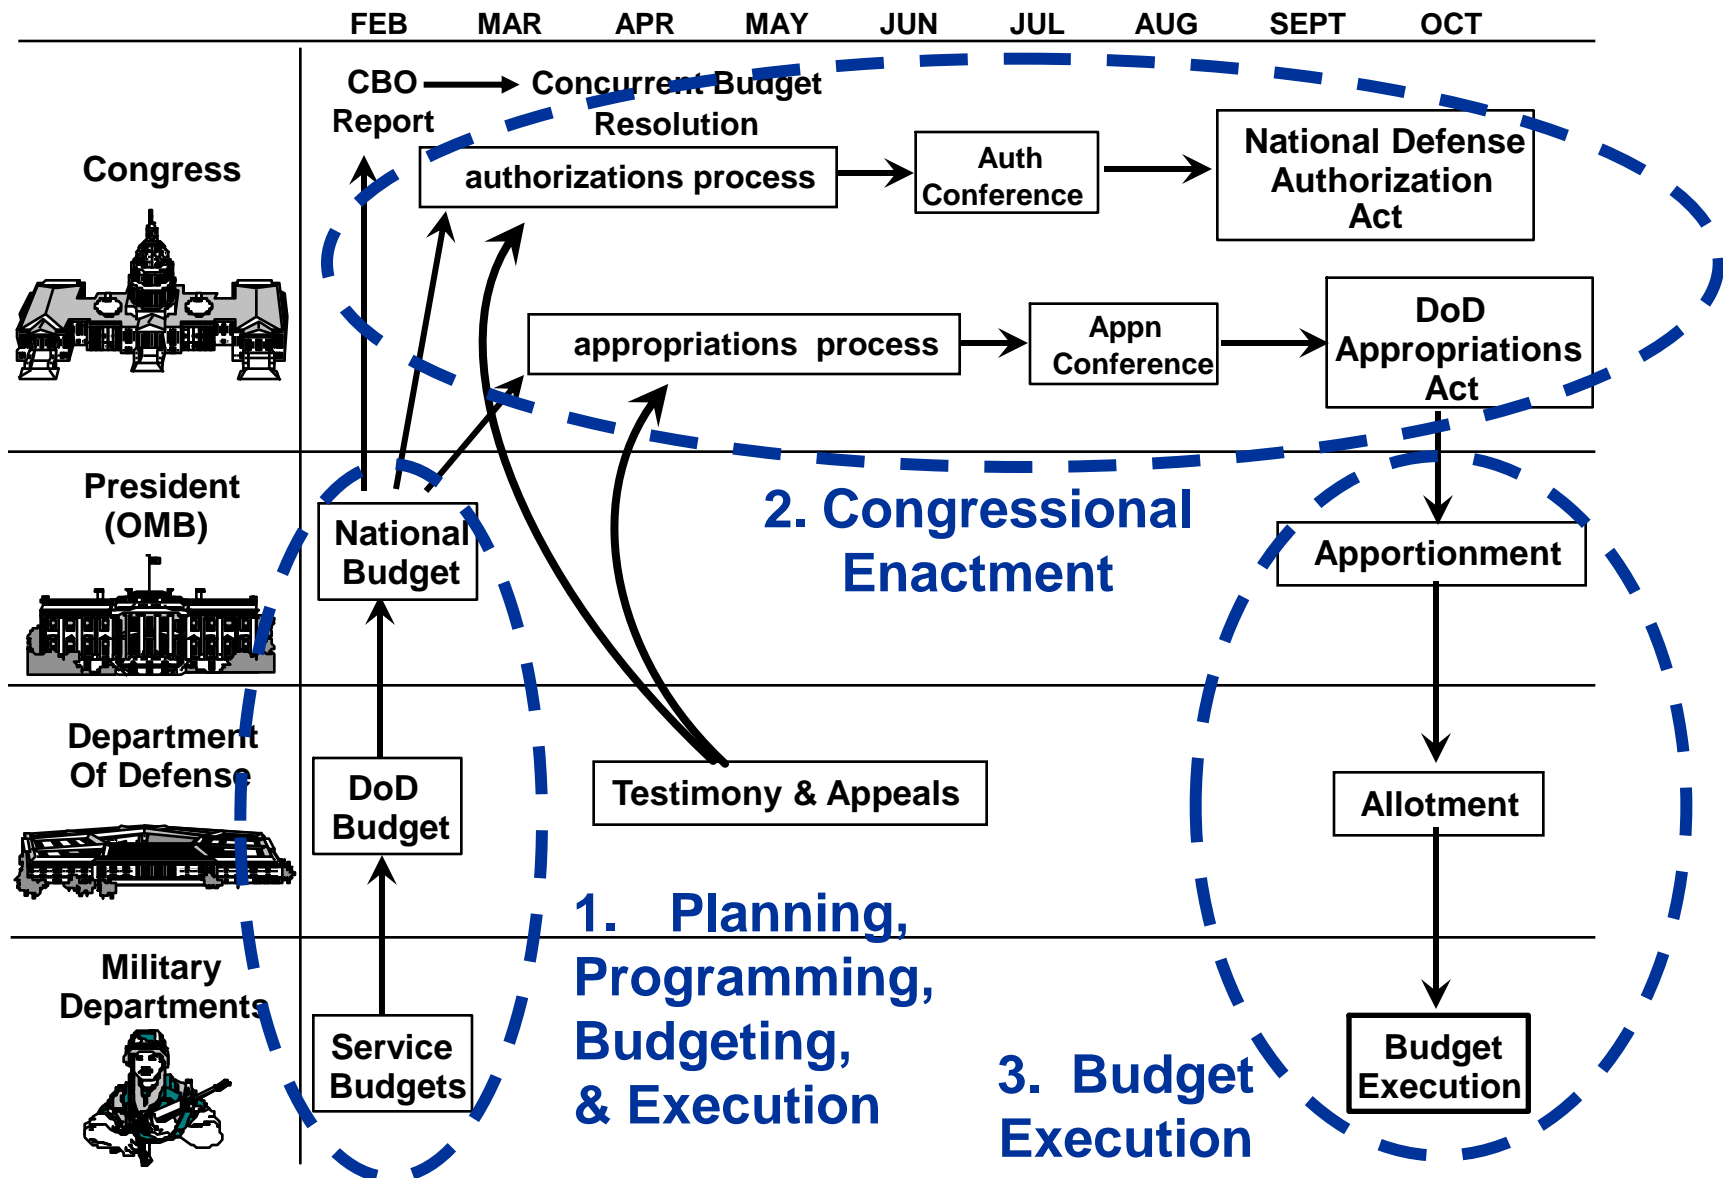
FEB MAR APR MAY JUN JUL AUG SEPT OCT

Congress

CBO Report

Concurrent Budget Resolution

authorizations process

Auth Conference

National Defense Authorization Act

appropriations process

Appn Conference

DoD Appropriations Act

President (OMB)

National Budget

2. Congressional Enactment

Apportionment

Department Of Defense

DoD Budget

Testimony & Appeals

Allotment

Military Departments

Service Budgets

1. Planning, Programming, Budgeting, & Execution

3. Budget Execution

Budget Execution